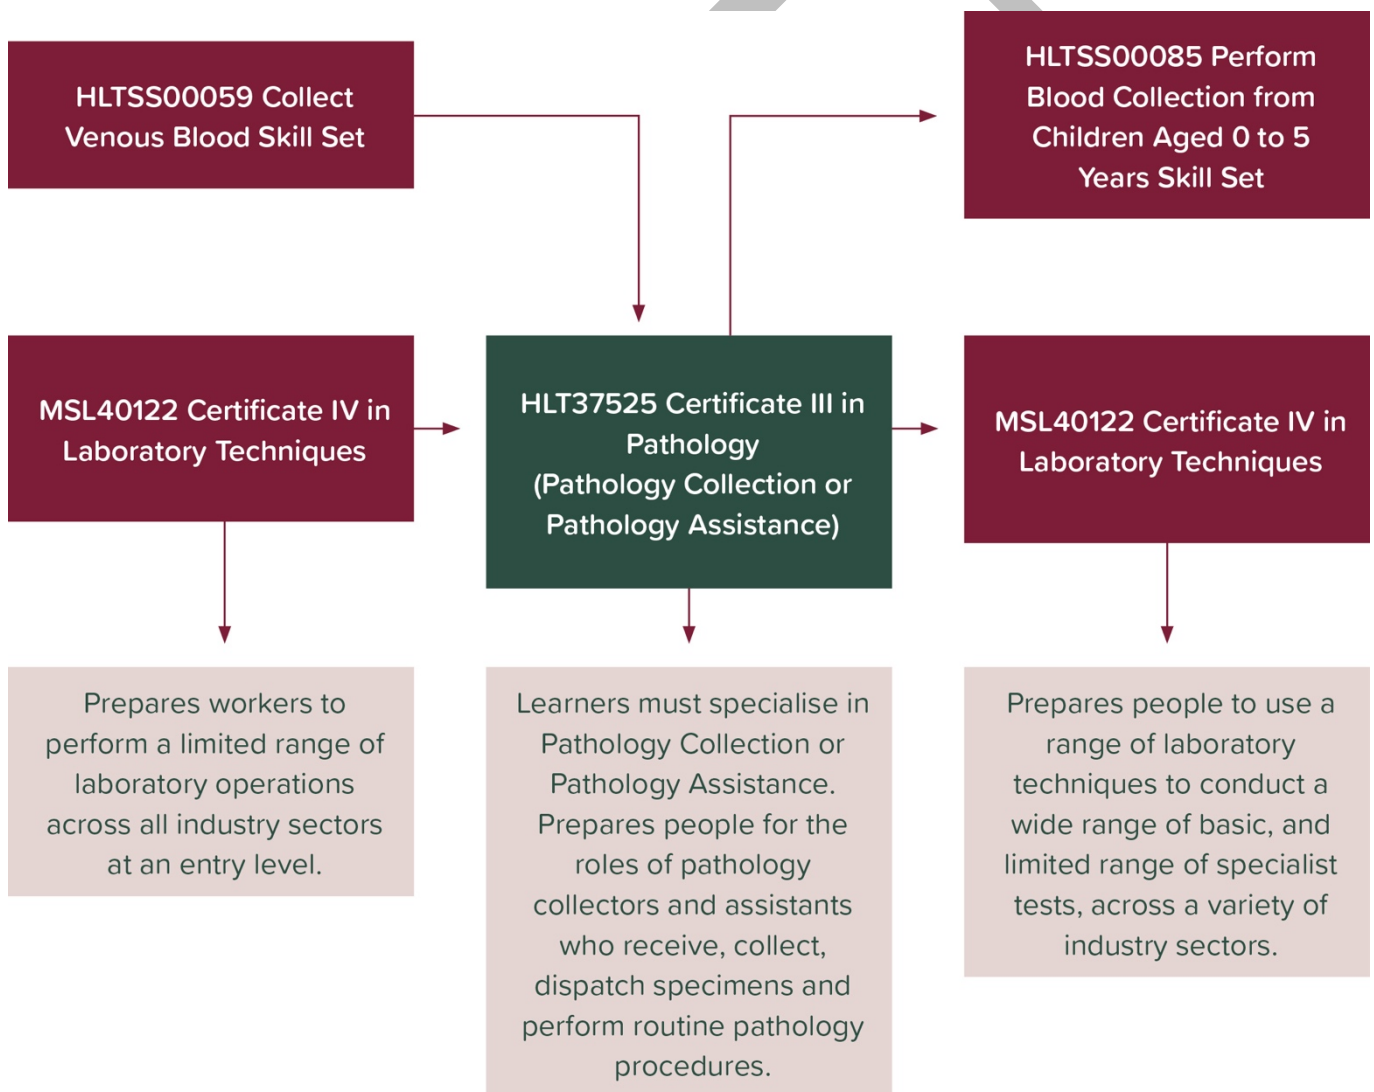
HLTSS00059 Collect Venous Blood Skill Set

HLTSS00085 Perform Blood Collection from Children Aged 0 to 5 Years Skill Set

MSL40122 Certificate IV in Laboratory Techniques

HLT37525 Certificate III in Pathology (Pathology Collection or Pathology Assistance)

MSL40122 Certificate IV in Laboratory Techniques

Prepares workers to perform a limited range of laboratory operations across all industry sectors at an entry level.

Learners must specialise in Pathology Collection or Pathology Assistance. Prepares people for the roles of pathology collectors and assistants who receive, collect, dispatch specimens and perform routine pathology procedures.

Prepares people to use a range of laboratory techniques to conduct a wide range of basic, and limited range of specialist tests, across a variety of industry sectors.